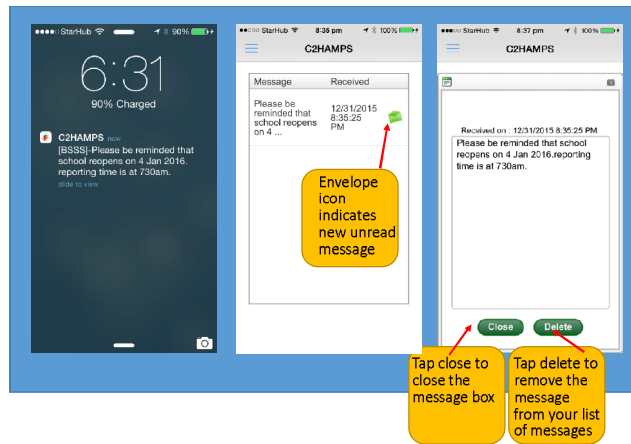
●●●●○ StarHub 90%

6:31

90% Charged

C2HAMPS now
[BSSS]-Please be reminded that school reopens on 4 Jan 2016. reporting time is at 730am.
slide to view

●●○○○ StarHub 8:35 pm 100%

C2HAMPS

| Message | Received |
|---|---|
| Please be reminded that school reopens on 4 ... | 12/31/2015 8:35:25 PM |

Envelope icon indicates new unread message

●●○○○ StarHub 8:37 pm 100%

C2HAMPS

Received on : 12/31/2015 8:35:25 PM

Please be reminded that school reopens on 4 Jan 2016.reporting time is at 730am.

Close

Delete

Tap close to close the message box

Tap delete to remove the message from your list of messages